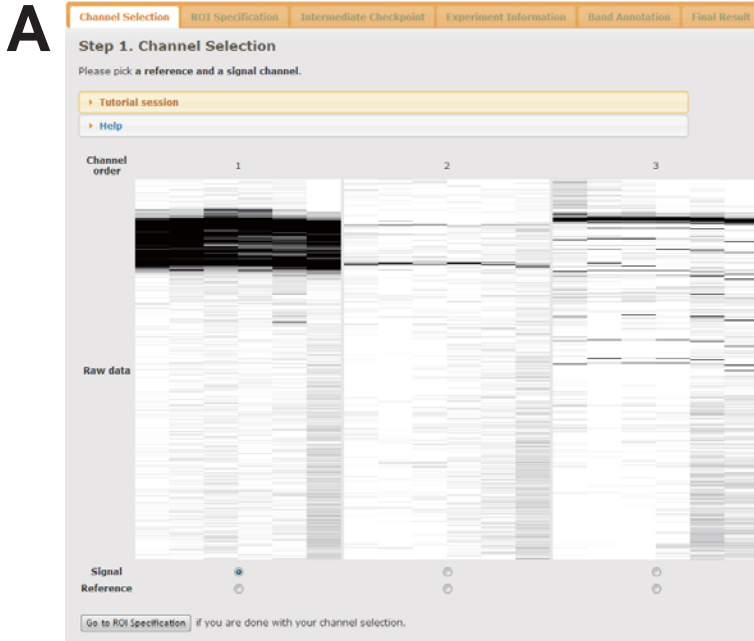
A

Channel Selection | ROI Specification | Intermediate Checkpoint | Experiment Information | Band Annotation | Final Result

Step 1. Channel Selection

Please pick a reference and a signal channel.

Tutorial session

Help

Channel order 1 2 3

Raw data

Signal

Reference

Go to ROI Specification if you are done with your channel selection.